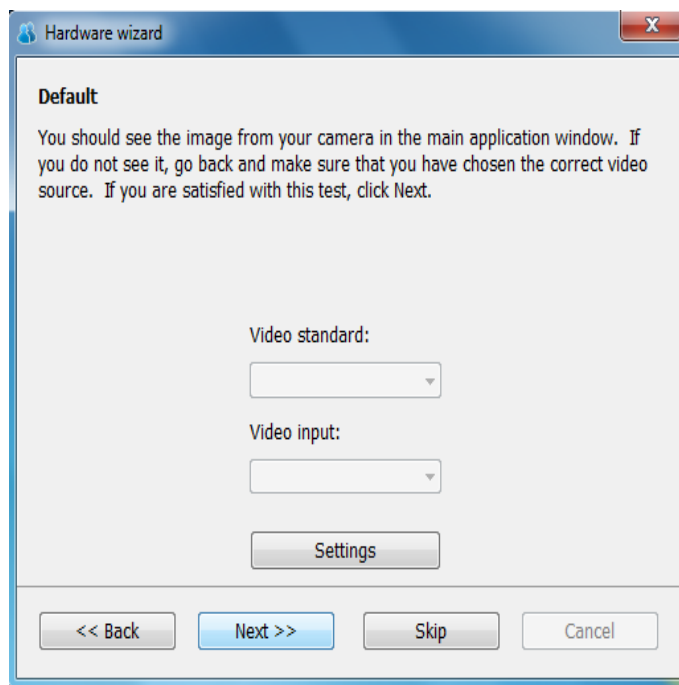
Hardware wizard

Default

You should see the image from your camera in the main application window. If you do not see it, go back and make sure that you have chosen the correct video source. If you are satisfied with this test, click Next.

Video standard:

Video input:

Settings

<< Back

Next >>

Skip

Cancel